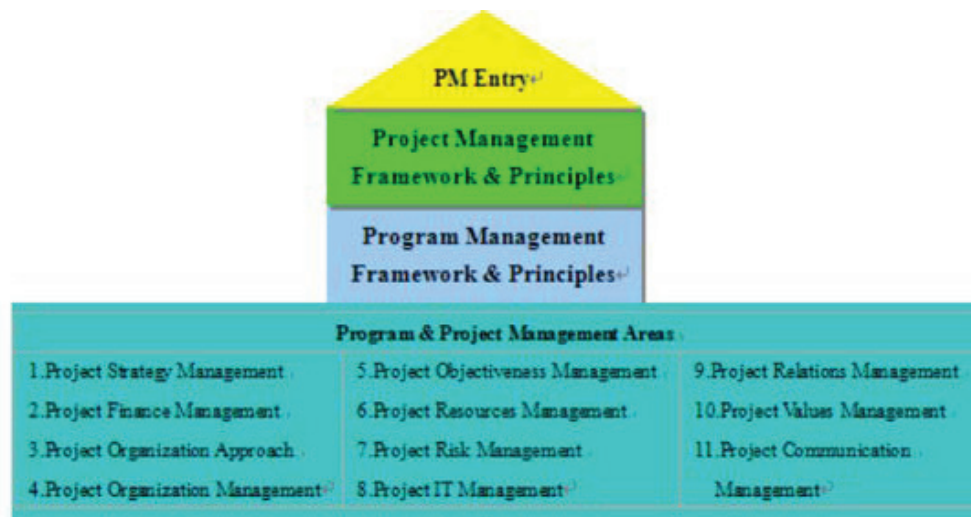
PM Entry

Project Management Framework & Principles

Program Management Framework & Principles

Program & Project Management Areas

| 1.Project Strategy Management | 5.Project Objectiveness Management | 9.Project Relations Management |
|---|---|---|
| 2.Project Finance Management | 6.Project Resources Management | 10.Project Values Management |
| 3.Project Organization Approach | 7.Project Risk Management | 11.Project Communication Management |
| 4.Project Organization Management | 8.Project IT Management | |